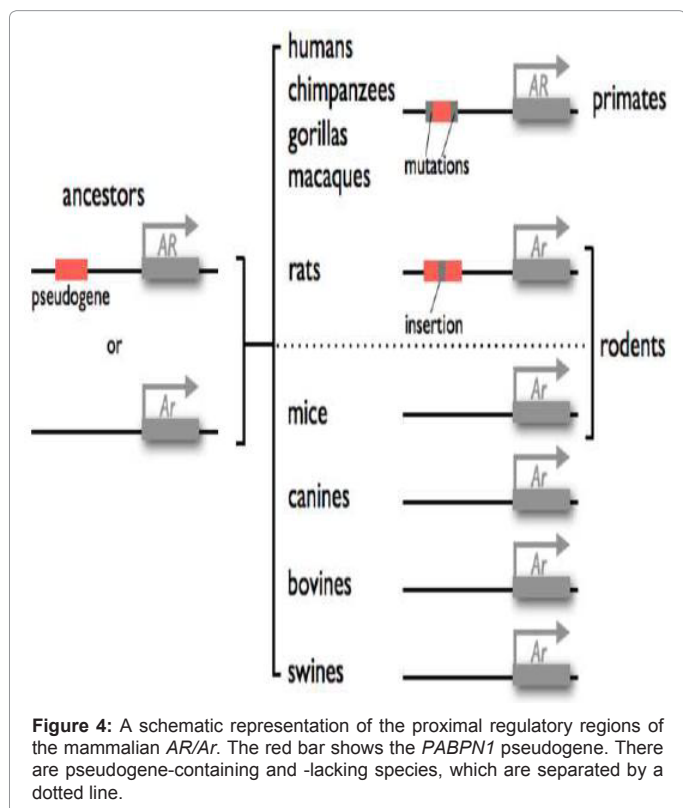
humans
chimpanzees
gorillas
macaques

AR

primates

mutations

ancestors

AR

pseudogene

or

Ar

rats

Ar

insertion

rodents

mice

Ar

canines

Ar

bovines

Ar

swines

Ar

**Figure 4:** A schematic representation of the proximal regulatory regions of the mammalian *AR/Ar*. The red bar shows the *PABPN1* pseudogene. There are pseudogene-containing and -lacking species, which are separated by a dotted line.